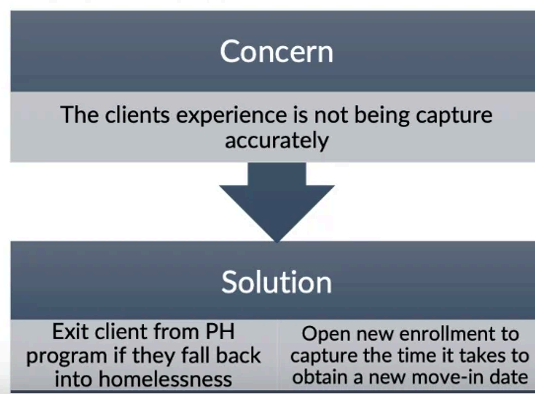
Concern

The clients experience is not being capture accurately

Solution

Exit client from PH program if they fall back into homelessness

Open new enrollment to capture the time it takes to obtain a new move-in date